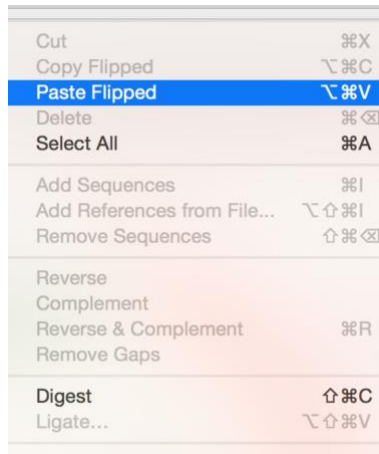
Cut ⌘X
Copy Flipped ⌥⌘C
Paste Flipped ⌥⌘V
Delete ⌘⌫
Select All ⌘A

Add Sequences ⌘I
Add References from File... ⌥⇧⌘I
Remove Sequences ⇧⌘⌫

Reverse
Complement
Reverse & Complement ⌘R
Remove Gaps

Digest ⇧⌘C
Ligate... ⌥⇧⌘V